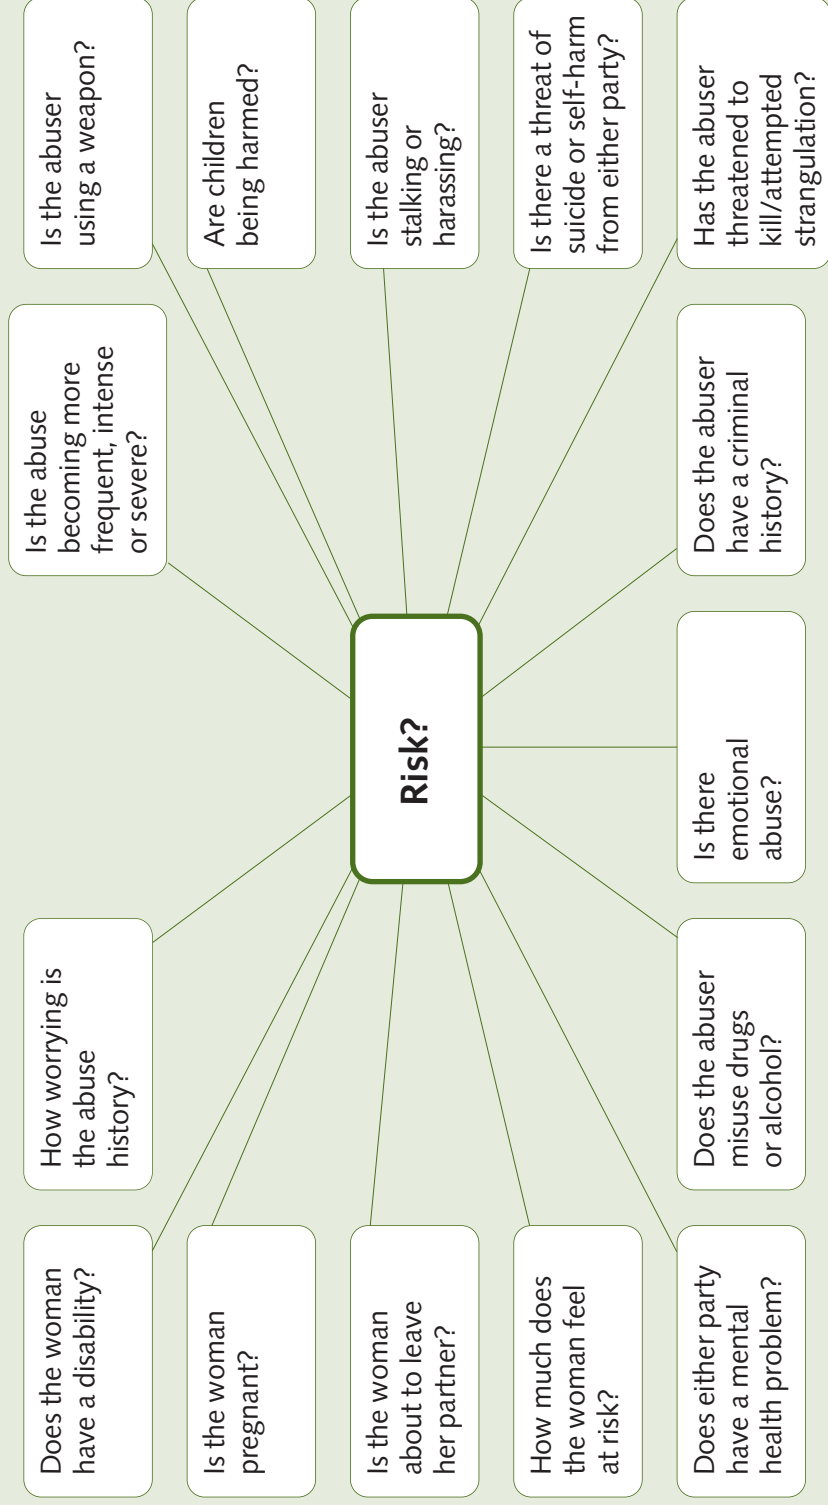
Risk?

Is the abuser using a weapon?

Are children being harmed?

Is the abuser stalking or harassing?

Is there a threat of suicide or self-harm from either party?

Has the abuser threatened to kill/attempted strangulation?

Is the abuse becoming more frequent, intense or severe?

Does the abuser have a criminal history?

Is there emotional abuse?

Does the abuser misuse drugs or alcohol?

How worrying is the abuse history?

Does the woman have a disability?

Is the woman pregnant?

Is the woman about to leave her partner?

How much does the woman feel at risk?

Does either party have a mental health problem?